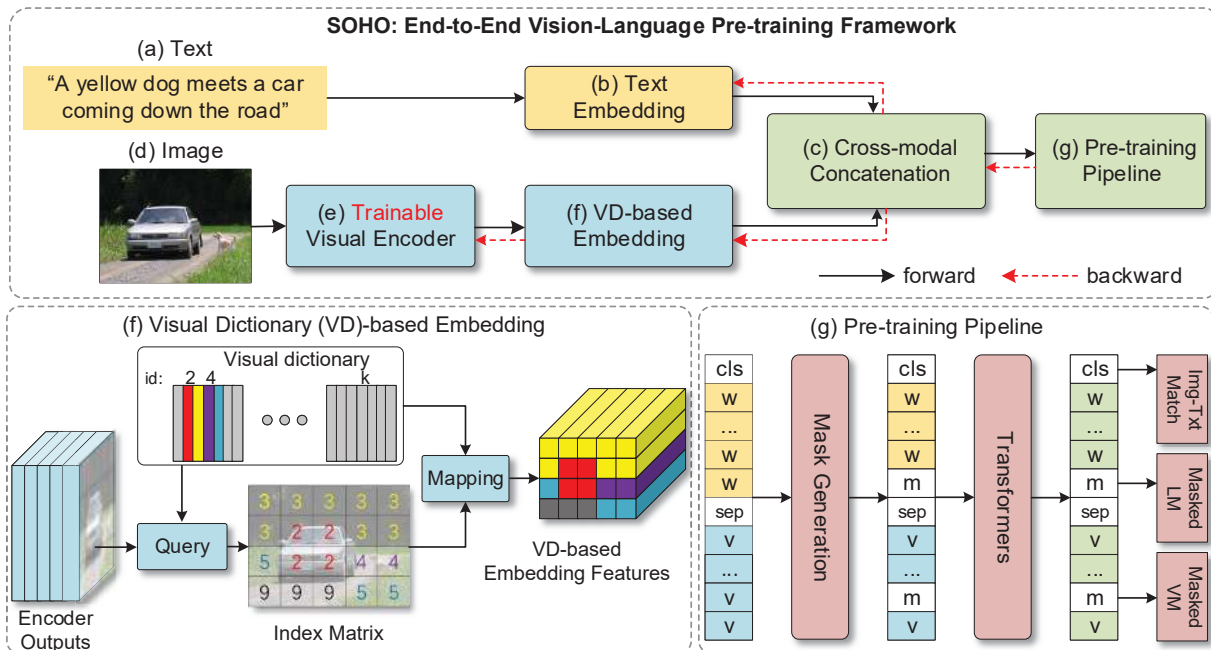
SOHO: End-to-End Vision-Language Pre-training Framework

(a) Text

"A yellow dog meets a car coming down the road"

(b) Text Embedding

(c) Cross-modal Concatenation

(g) Pre-training Pipeline

(d) Image

(e) Trainable Visual Encoder

(f) VD-based Embedding

forward

backward

(f) Visual Dictionary (VD)-based Embedding

Visual dictionary

id: 2 4

k

Mapping

Query

| 3 | 3 | 3 | 3 | 3 |
|---|---|---|---|---|
| 3 | 2 | 2 | 3 | 3 |
| 5 | 2 | 2 | 4 | 4 |
| 9 | 9 | 9 | 5 | 5 |

Index Matrix

Encoder Outputs

VD-based Embedding Features

(g) Pre-training Pipeline

cls
w
...
w
w
sep
v
...
v
v

Mask Generation

cls
w
...
w
m
sep
v
...
m
v

Transformers

cls
w
...
w
m
sep
v
...
m
v

Img-Txt Match

Masked LM

Masked VM